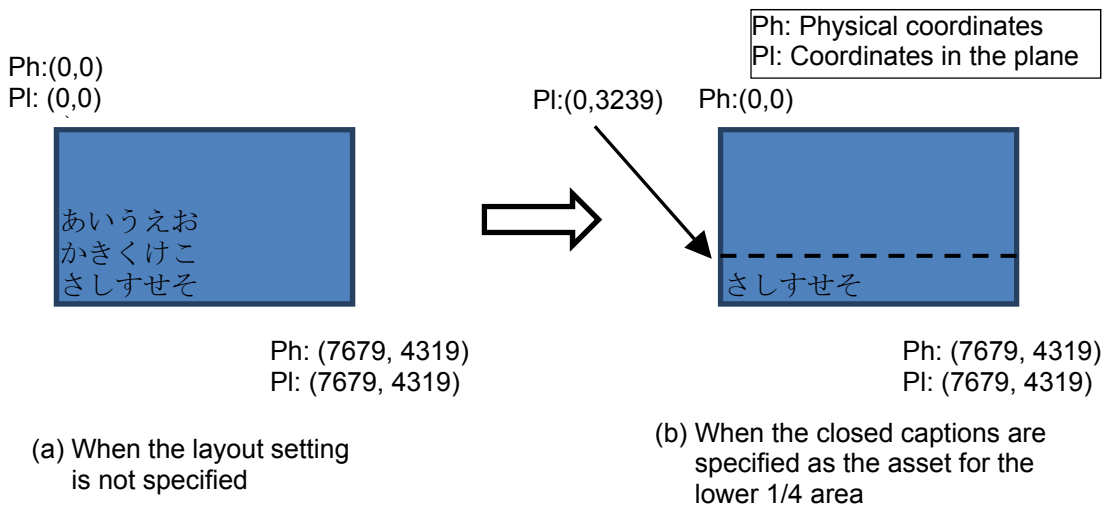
Ph: Physical coordinates
Pl: Coordinates in the plane

Ph:(0,0)
Pl: (0,0)

あいうえお
かきくけこ
さしすせそ

Ph: (7679, 4319)
Pl: (7679, 4319)

(a) When the layout setting is not specified

Pl:(0,3239)

Ph:(0,0)

さしすせそ

Ph: (7679, 4319)
Pl: (7679, 4319)

(b) When the closed captions are specified as the asset for the lower 1/4 area